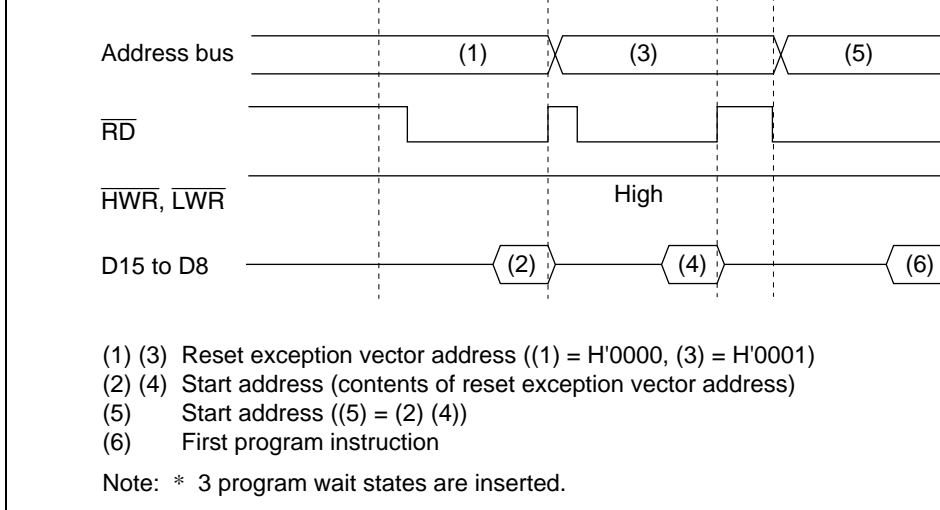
Address bus
(1)
(3)
(5)

$\overline{RD}$

$\overline{HWR}$, $\overline{LWR}$
High

D15 to D8
(2)
(4)
(6)

(1) (3) Reset exception vector address ((1) = H'0000, (3) = H'0001)
(2) (4) Start address (contents of reset exception vector address)
(5) Start address ((5) = (2) (4))
(6) First program instruction

Note: * 3 program wait states are inserted.